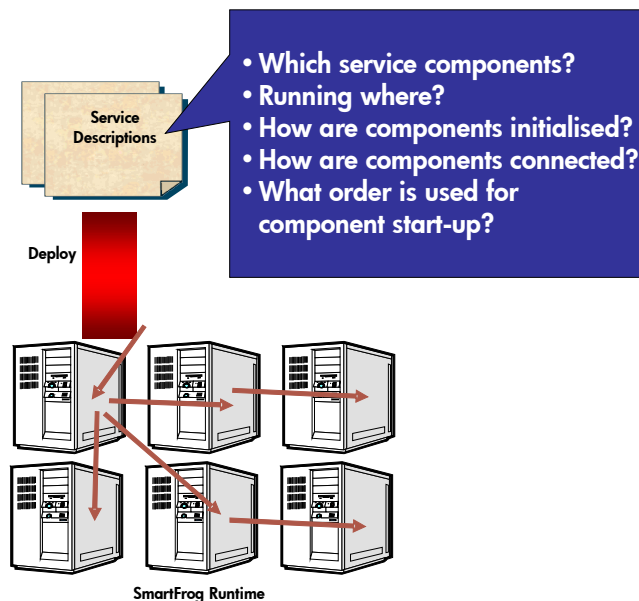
Service Descriptions

• Which service components?
• Running where?
• How are components initialised?
• How are components connected?
• What order is used for component start-up?

Deploy

SmartFrog Runtime